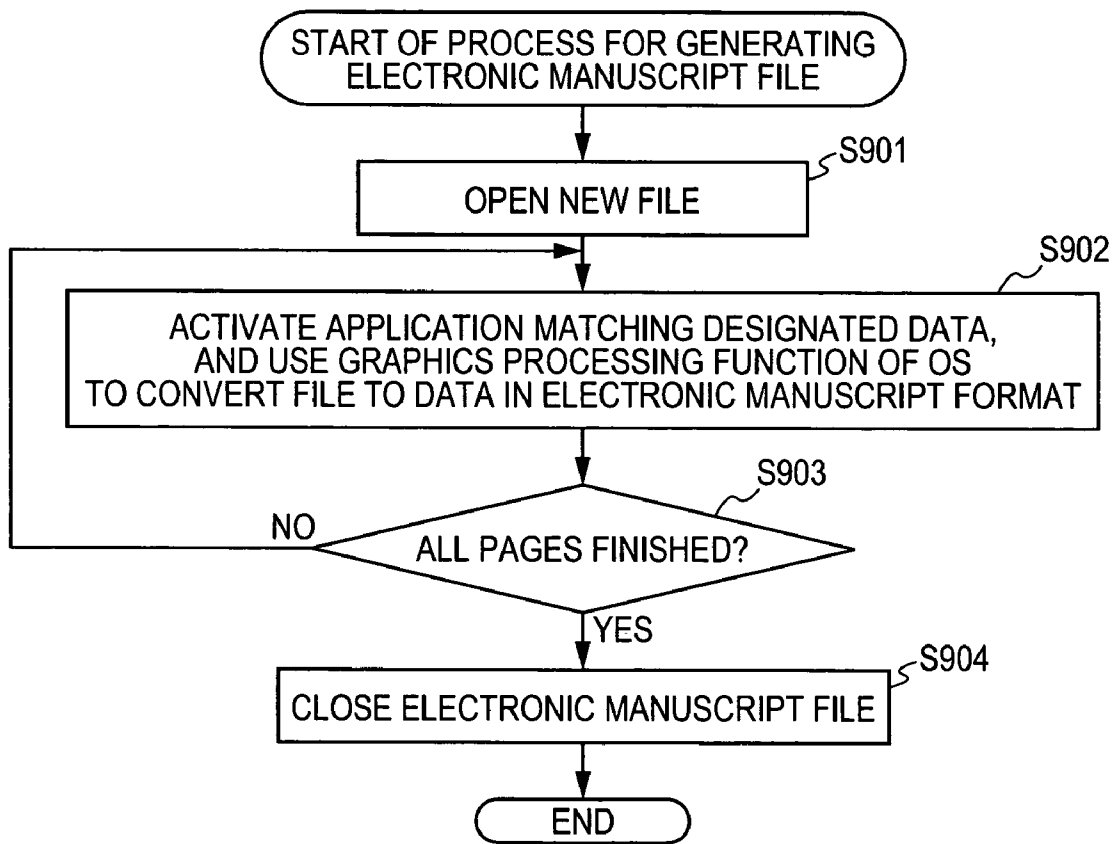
START OF PROCESS FOR GENERATING ELECTRONIC MANUSCRIPT FILE

S901

OPEN NEW FILE

S902

ACTIVATE APPLICATION MATCHING DESIGNATED DATA, AND USE GRAPHICS PROCESSING FUNCTION OF OS TO CONVERT FILE TO DATA IN ELECTRONIC MANUSCRIPT FORMAT

S903

NO

ALL PAGES FINISHED?

YES

S904

CLOSE ELECTRONIC MANUSCRIPT FILE

END